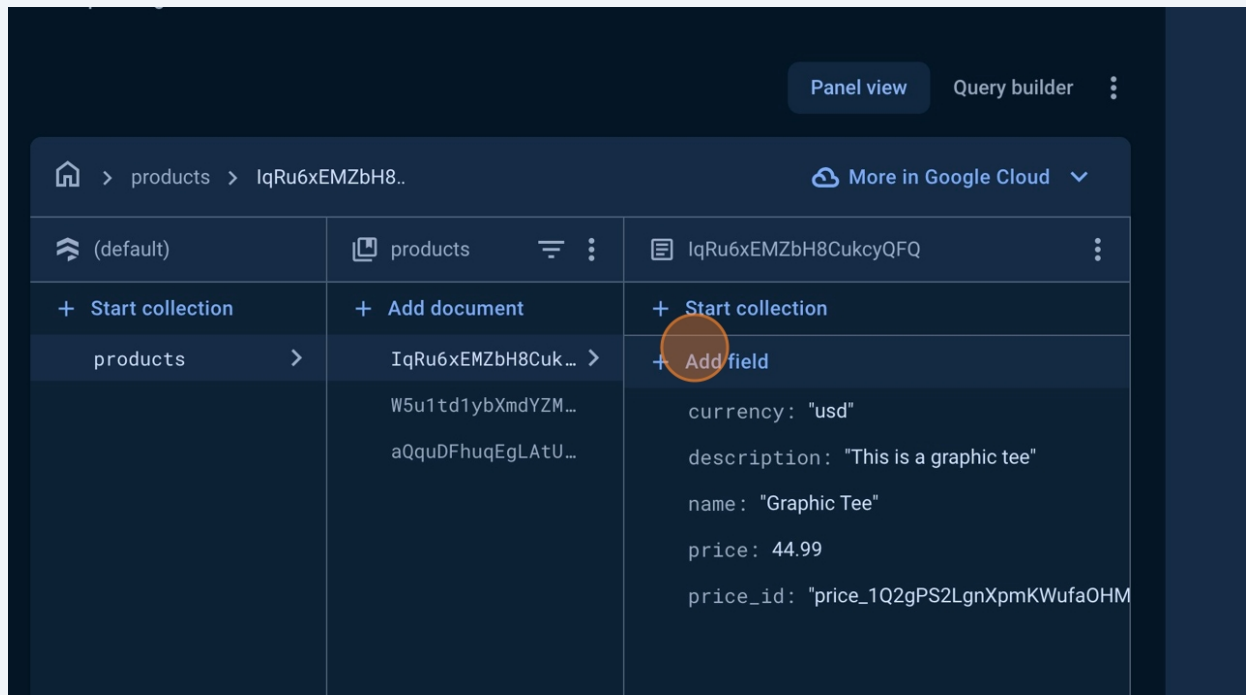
Panel view
Query builder

> products > IqRu6xEMZbH8..

More in Google Cloud

(default)

+ Start collection

products

products

+ Add document

IqRu6xEMZbH8Cuk…

W5u1td1ybXmdYZM…

aQquDFhuqEgLAtU…

IqRu6xEMZbH8CukcyQFQ

+ Start collection

+ Add field

currency: "usd"

description: "This is a graphic tee"

name: "Graphic Tee"

price: 44.99

price_id: "price_1Q2gPS2LgnXpmKWufaOHM